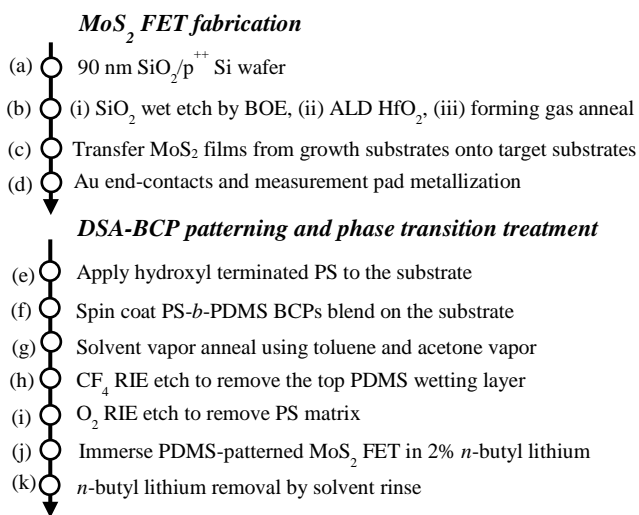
*$MoS_2$ FET fabrication*

(a) 90 nm $SiO_2/p^{++}$ Si wafer

(b) (i) $SiO_2$ wet etch by BOE, (ii) ALD $HfO_2$, (iii) forming gas anneal

(c) Transfer $MoS_2$ films from growth substrates onto target substrates

(d) Au end-contacts and measurement pad metallization

*DSA-BCP patterning and phase transition treatment*

(e) Apply hydroxyl terminated PS to the substrate

(f) Spin coat PS-*b*-PDMS BCPs blend on the substrate

(g) Solvent vapor anneal using toluene and acetone vapor

(h) $CF_4$ RIE etch to remove the top PDMS wetting layer

(i) $O_2$ RIE etch to remove PS matrix

(j) Immerse PDMS-patterned $MoS_2$ FET in 2% *n*-butyl lithium

(k) *n*-butyl lithium removal by solvent rinse